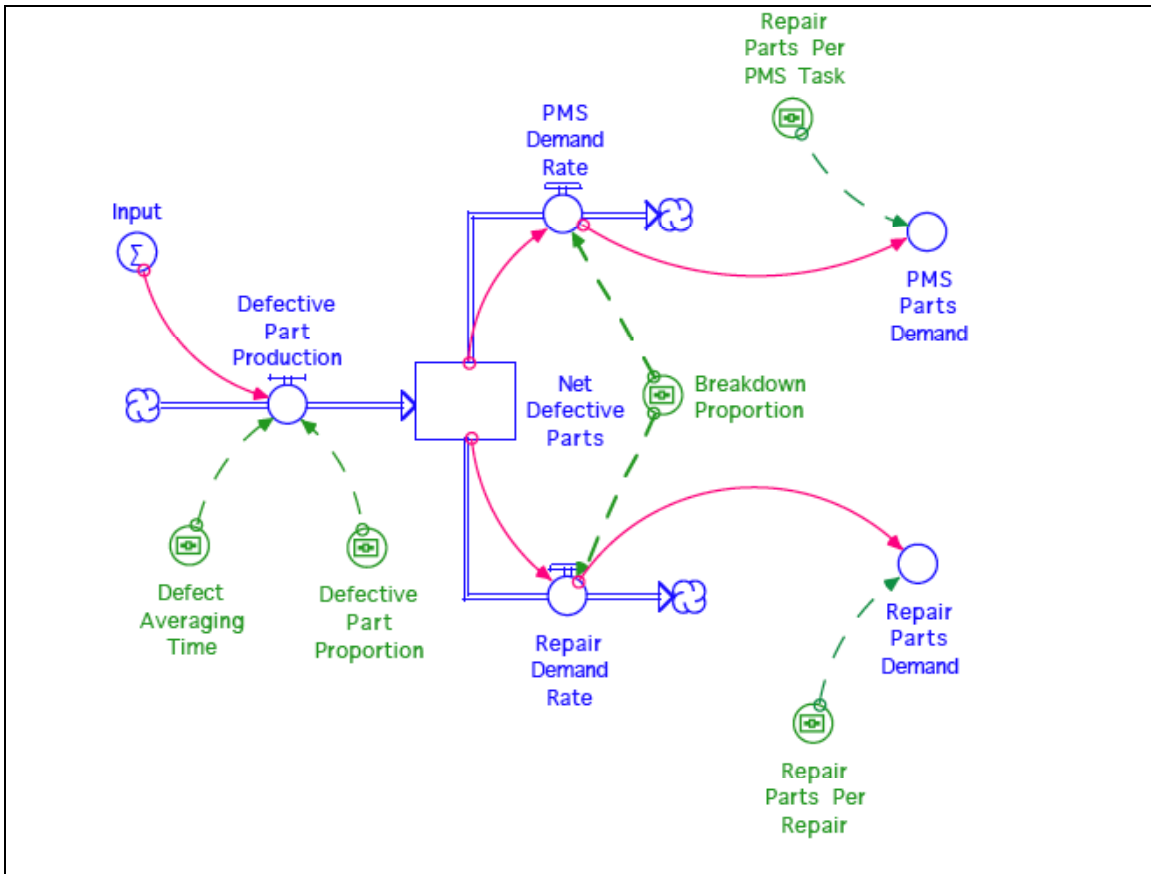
Repair Parts Per PMS Task

PMS Demand Rate

Input

PMS Parts Demand

Defective Part Production

Net Defective Parts

Breakdown Proportion

Defect Averaging Time

Defective Part Proportion

Repair Demand Rate

Repair Parts Demand

Repair Parts Per Repair